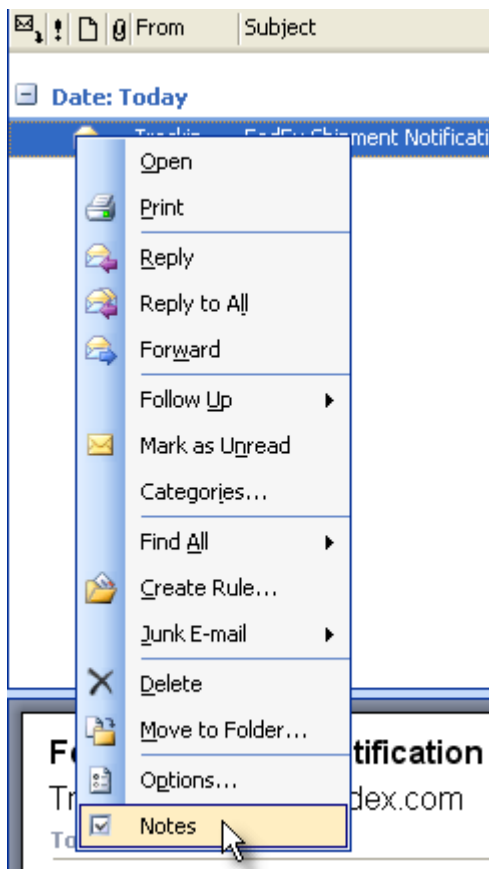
! From Subject

Date: Today

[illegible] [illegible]ment Notificati

Open
Print
Reply
Reply to All
Forward
Follow Up
Mark as Unread
Categories...
Find All
Create Rule...
Junk E-mail
Delete
Move to Folder...
Options...
Notes

F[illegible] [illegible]tification
Tr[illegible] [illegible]dex.com
To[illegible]